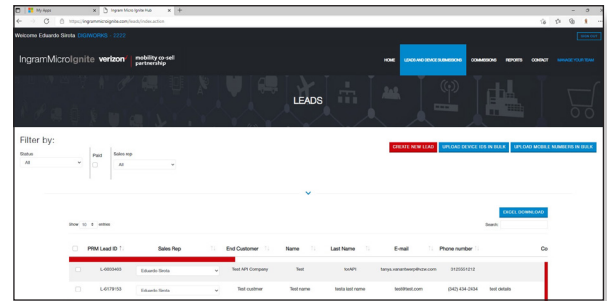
My Apps
Ingram Micro Ignite Hub
https://ingrammicroignite.com/leads/index.action

Welcome Eduardo Sirota DIGIWORKS - 2222
SIGN OUT

IngramMicroIgnite verizon mobility co-sell partnership

HOME LEADS AND DEVICE SUBMISSIONS COMMISSIONS REPORTS CONTACT MANAGE YOUR TEAM

LEADS

Filter by:
Status
All
Paid
Sales rep
All

CREATE NEW LEAD UPLOAD DEVICE ID'S IN BULK UPLOAD MOBILE NUMBERS IN BULK

EXCEL DOWNLOAD

Show 25 entries
Search:

| | PRM Lead ID | Sales Rep | End Customer | Name | Last Name | E-mail | Phone number | Co |
|---|---|---|---|---|---|---|---|---|
| | L-6003403 | Eduardo Sirota | Test API Company | Test | forAPI | tanya.vanamsweyn@nze.com | 3122221212 | |
| | L-6179153 | Eduardo Sirota | Test cutimer | Test name | testa last name | test@test.com | (342) 434-2434 | test details |